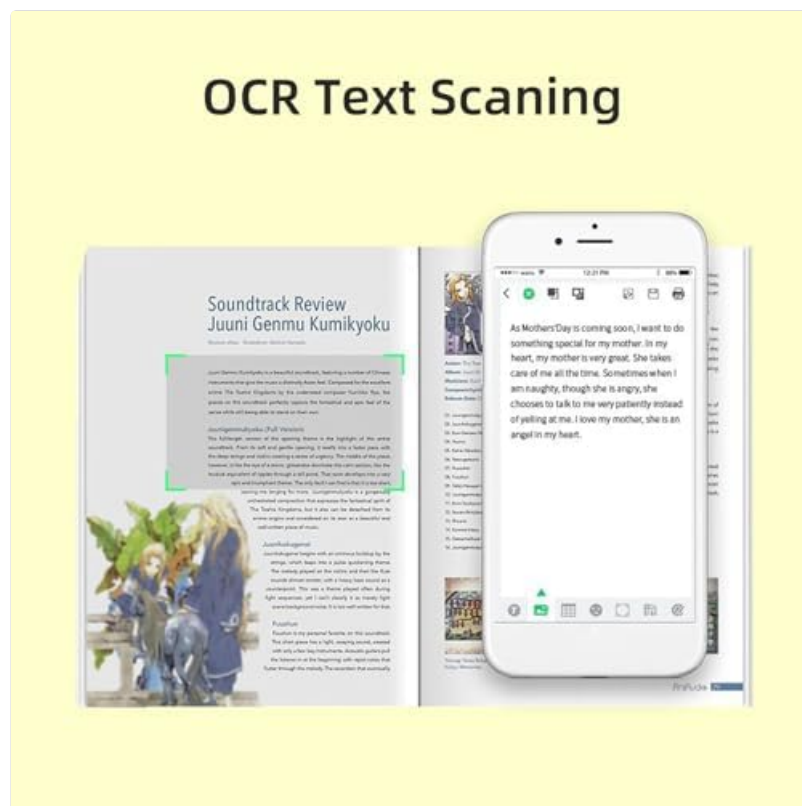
OCR Text Scaning

Soundtrack Review
Juuni Genmu Kumikyoku

Juunikokuhensai
Fuushun

12:21 PM

As Mothers'Day is coming soon, I want to do something special for my mother. In my heart, my mother is very great. She takes care of me all the time. Sometimes when I am naughty, though she is angry, she chooses to talk to me very patiently instead of yelling at me. I love my mother, she is an angel in my heart.